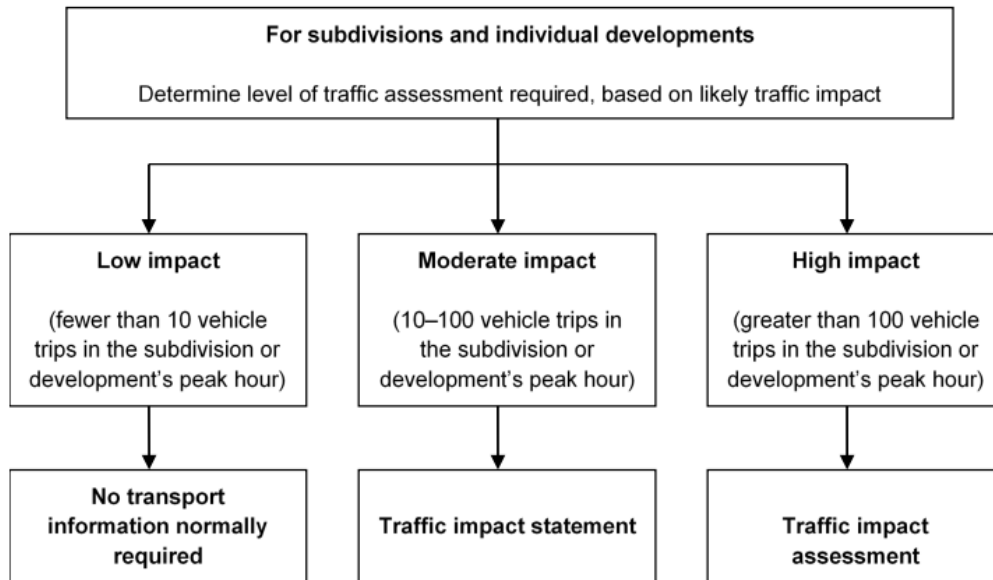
For subdivisions and individual developments

Determine level of traffic assessment required, based on likely traffic impact

Low impact

(fewer than 10 vehicle trips in the subdivision or development's peak hour)

Moderate impact

(10–100 vehicle trips in the subdivision or development's peak hour)

High impact

(greater than 100 vehicle trips in the subdivision or development's peak hour)

No transport information normally required

Traffic impact statement

Traffic impact assessment